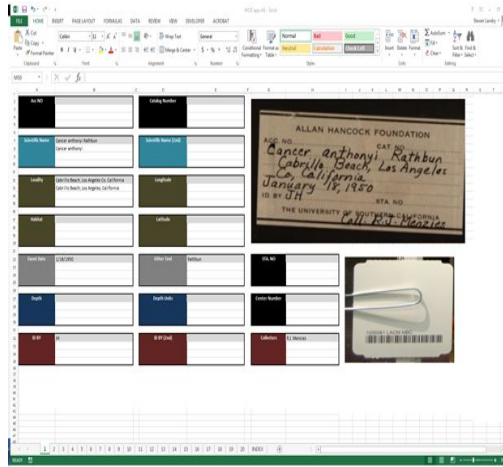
FILE HOME INSERT PAGE LAYOUT FORMULAS DATA REVIEW VIEW DEVELOPER ACROBAT

Calibri 11 Wrap Text General Normal Bad Good Neutral Calculation Check Cell Conditional Formatting Format as Table Insert Delete Format AutoSum Fill Clear Sort & Filter Find & Select

Clipboard Font Alignment Number Styles Cells Editing

M30

Acc NO

Catalog Number

Scientific Name
Cancer anthonyi Rathbun
Cancer anthonyi

Scientific Name (2nd)

Locality
Cabrillo Beach, Los Angeles Co. California
Cabrillo Beach, Los Angeles Co. California

Longitude

Habitat

Latitude

Event Date
1/18/1950

Other Text
Rathbun

STA. NO.

Depth

Depth Units

Center Number

ID BY
J.H.

ID BY (2nd)

Collectors
R.J. Menzies

ALLAN HANCOCK FOUNDATION
ACC. NO. CAT. NO.
Cancer anthonyi, Rathbun
Cabrillo Beach, Los Angeles Co., California
January 18, 1950
ID BY J.H. STA. NO.
THE UNIVERSITY OF SOUTHERN CALIFORNIA
Coll. R.J. Menzies

1 2 3 4 5 6 7 8 9 10 11 12 13 14 15 16 17 18 19 20 INDEX

READY